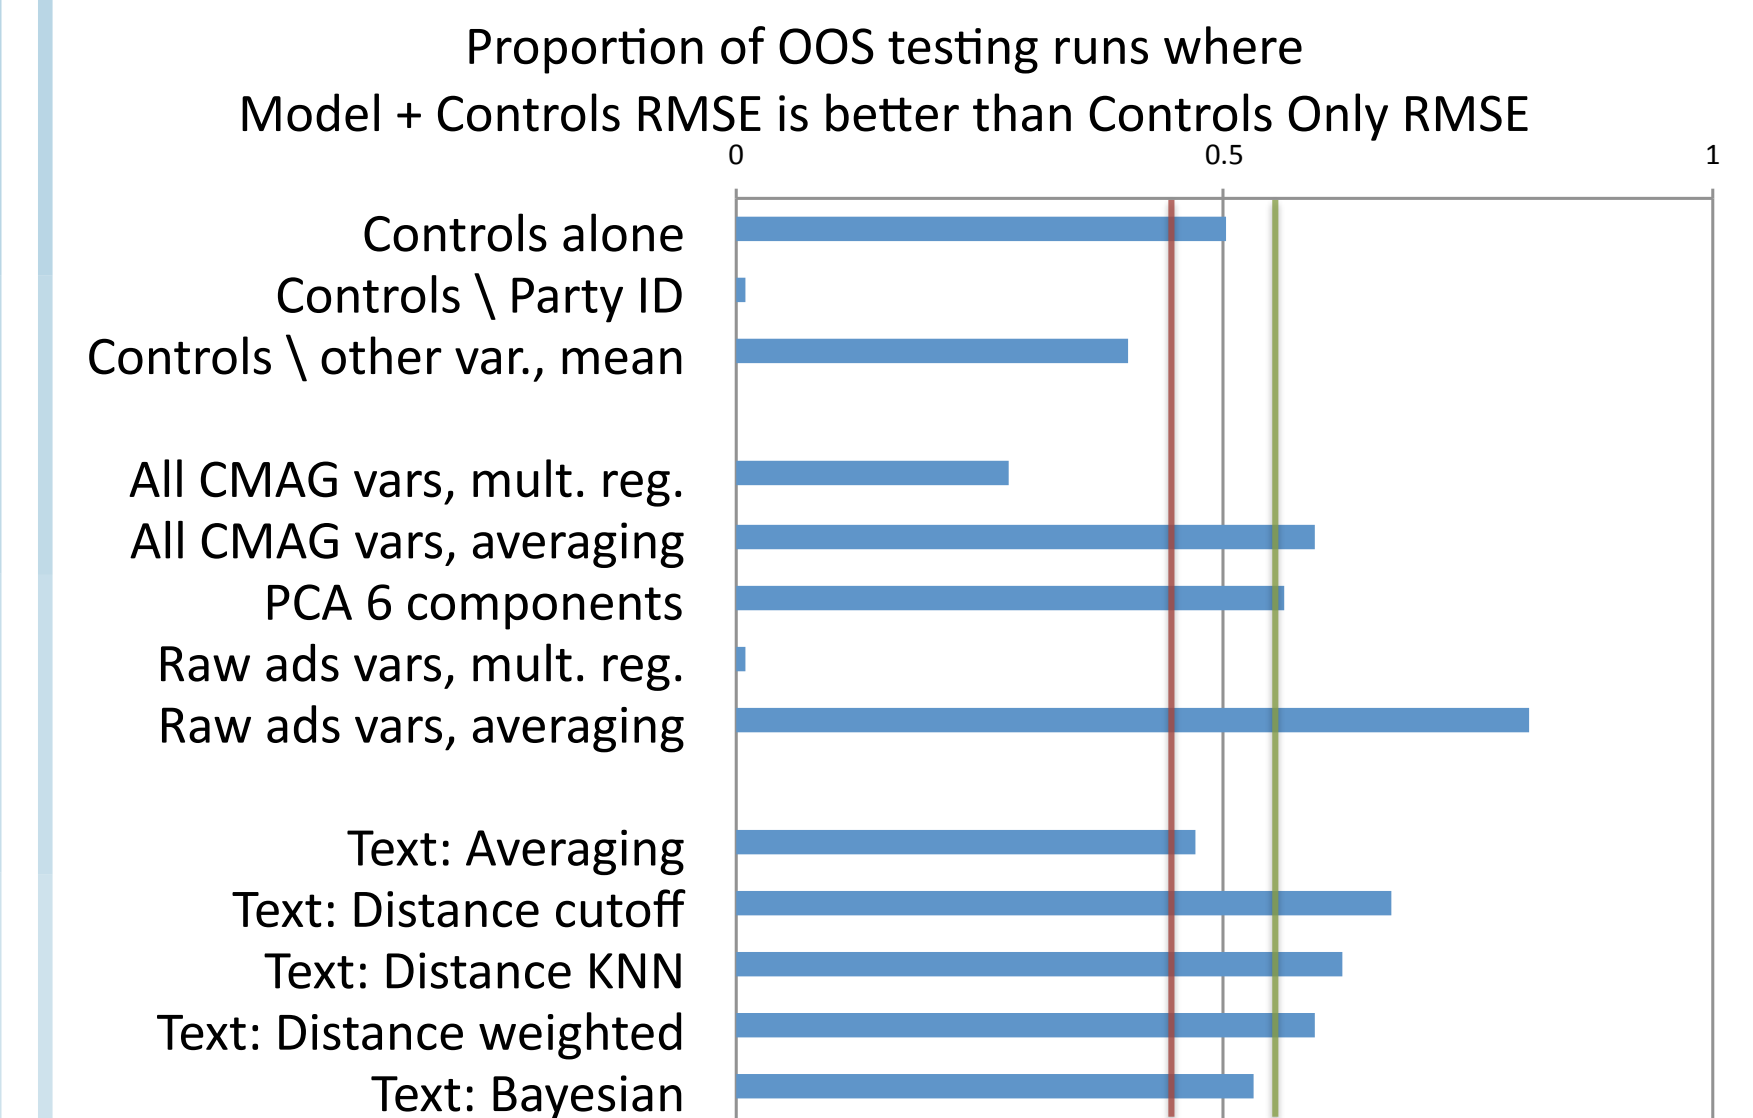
Proportion of OOS testing runs where
Model + Controls RMSE is better than Controls Only RMSE

0
0.5
1

Controls alone
Controls \ Party ID
Controls \ other var., mean

All CMAG vars, mult. reg.
All CMAG vars, averaging
PCA 6 components
Raw ads vars, mult. reg.
Raw ads vars, averaging

Text: Averaging
Text: Distance cutoff
Text: Distance KNN
Text: Distance weighted
Text: Bayesian